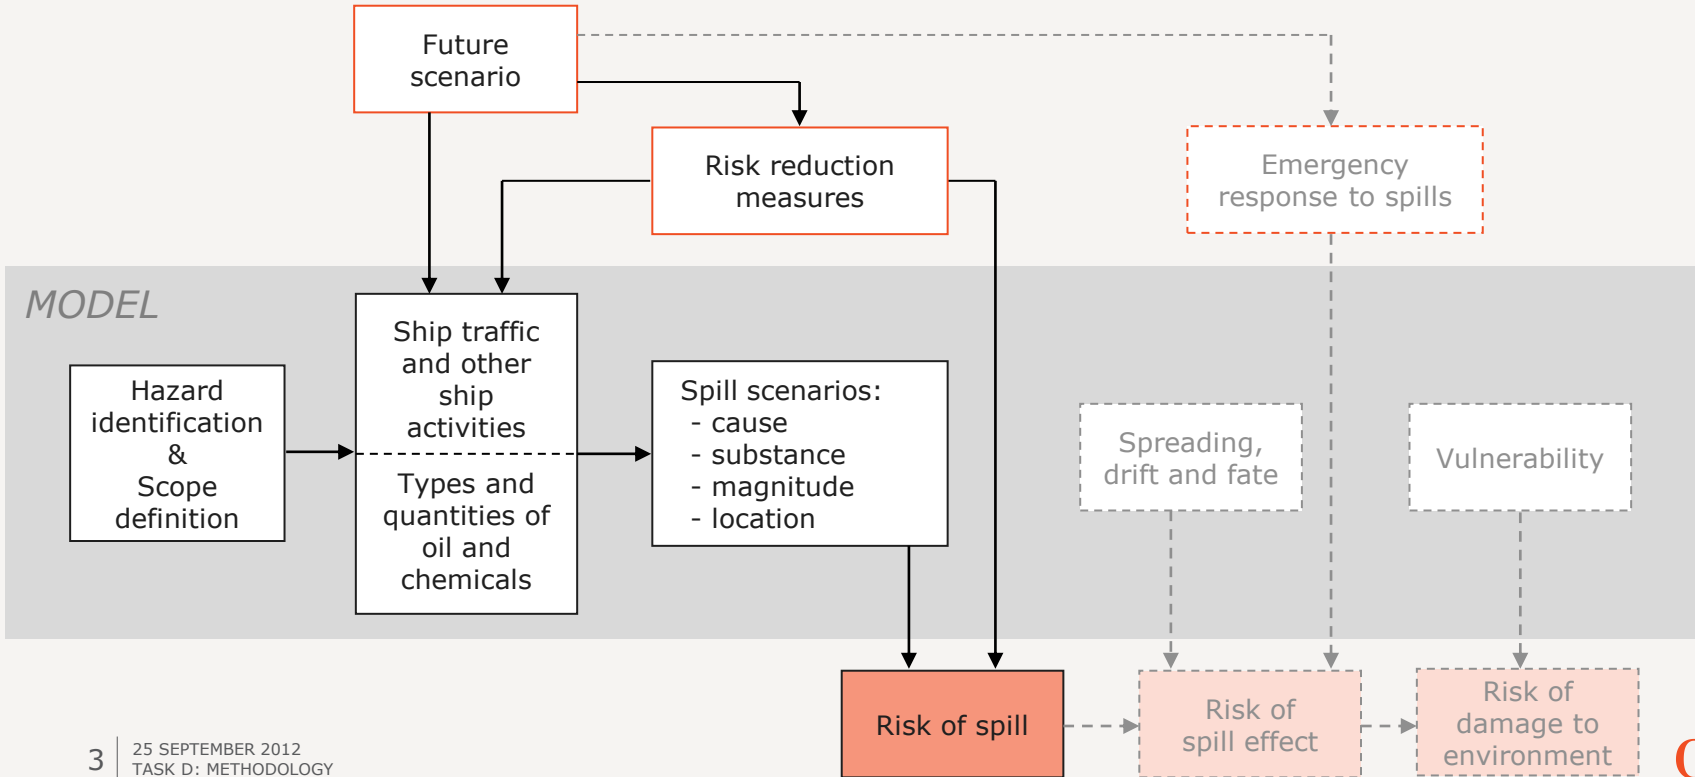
Future scenario

Risk reduction measures

Emergency response to spills

MODEL

Hazard identification & Scope definition

Ship traffic and other ship activities

Types and quantities of oil and chemicals

Spill scenarios:
- cause
- substance
- magnitude
- location

Spreading, drift and fate

Vulnerability

Risk of spill

Risk of spill effect

Risk of damage to environment

3 | 25 SEPTEMBER 2012
TASK D: METHODOLOGY